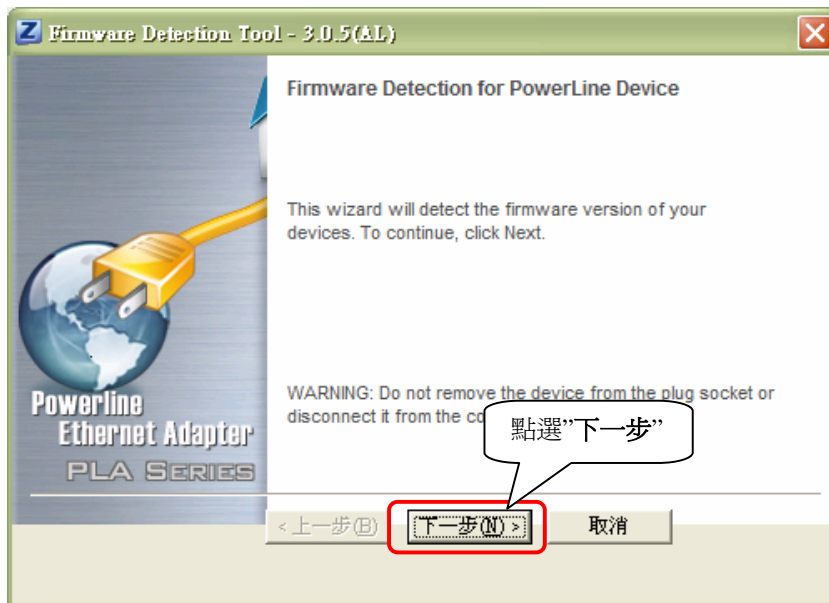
Firmware Detection Tool - 3.0.5(AL)

Powerline
Ethernet Adapter
PLA SERIES

Firmware Detection for PowerLine Device

This wizard will detect the firmware version of your devices. To continue, click Next.

WARNING: Do not remove the device from the plug socket or disconnect it from the co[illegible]

點選"下一步"

< 上一步(B)
下一步(N) >
取消